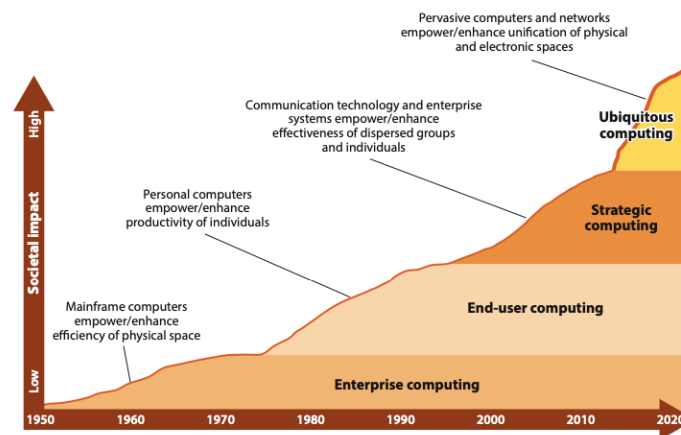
Pervasive computers and networks empower/enhance unification of physical and electronic spaces

Communication technology and enterprise systems empower/enhance effectiveness of dispersed groups and individuals

Personal computers empower/enhance productivity of individuals

Mainframe computers empower/enhance efficiency of physical space

High

Societal Impact

Low

Ubiquitous computing

Strategic computing

End-user computing

Enterprise computing

1950

1960

1970

1980

1990

2000

2010

2020